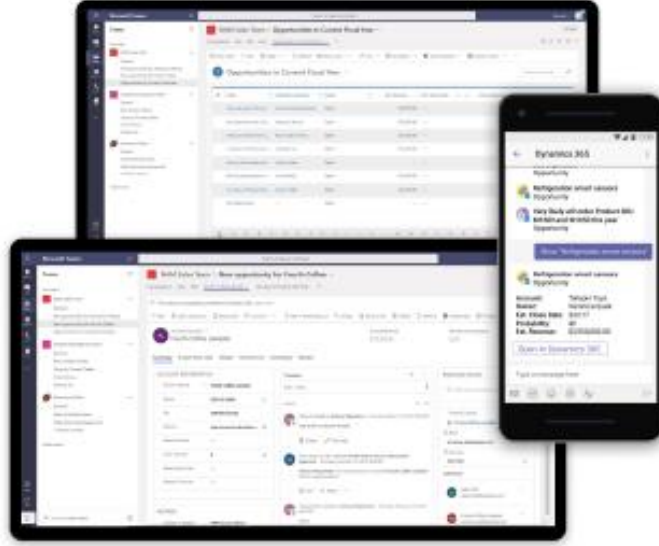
Opportunities in Current Fiscal Year

Dynamics 365

Refrigerator smart sensors
Opportunity

Very likely will order Product SKU
Opportunity

Refrigerator smart sensors
Opportunity

Account
Owner
Est. Close Date
Probability
Est. Revenue

Open in Dynamics 365

Type a new message